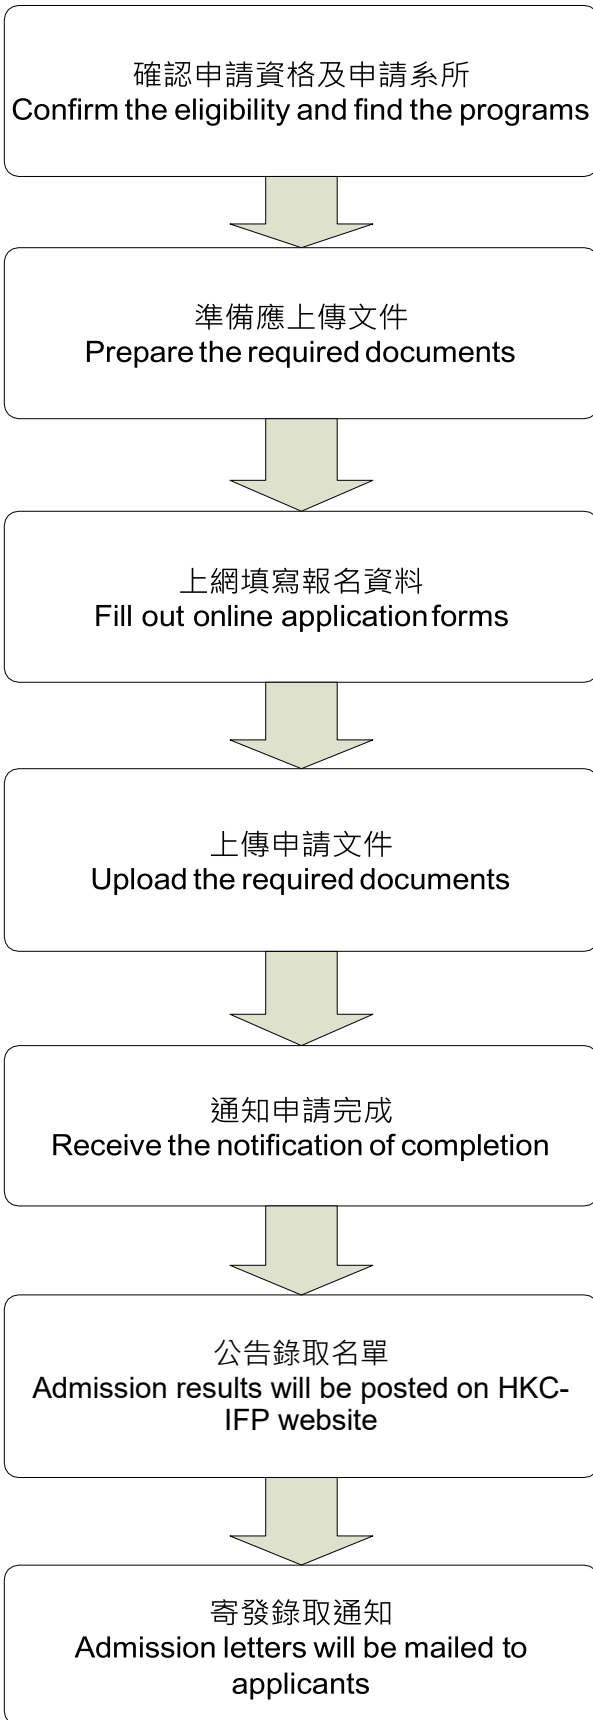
確認申請資格及申請系所
Confirm the eligibility and find the programs

準備應上傳文件
Prepare the required documents

上網填寫報名資料
Fill out online application forms

上傳申請文件
Upload the required documents

通知申請完成
Receive the notification of completion

公告錄取名單
Admission results will be posted on HKC-IFP website

寄發錄取通知
Admission letters will be mailed to applicants